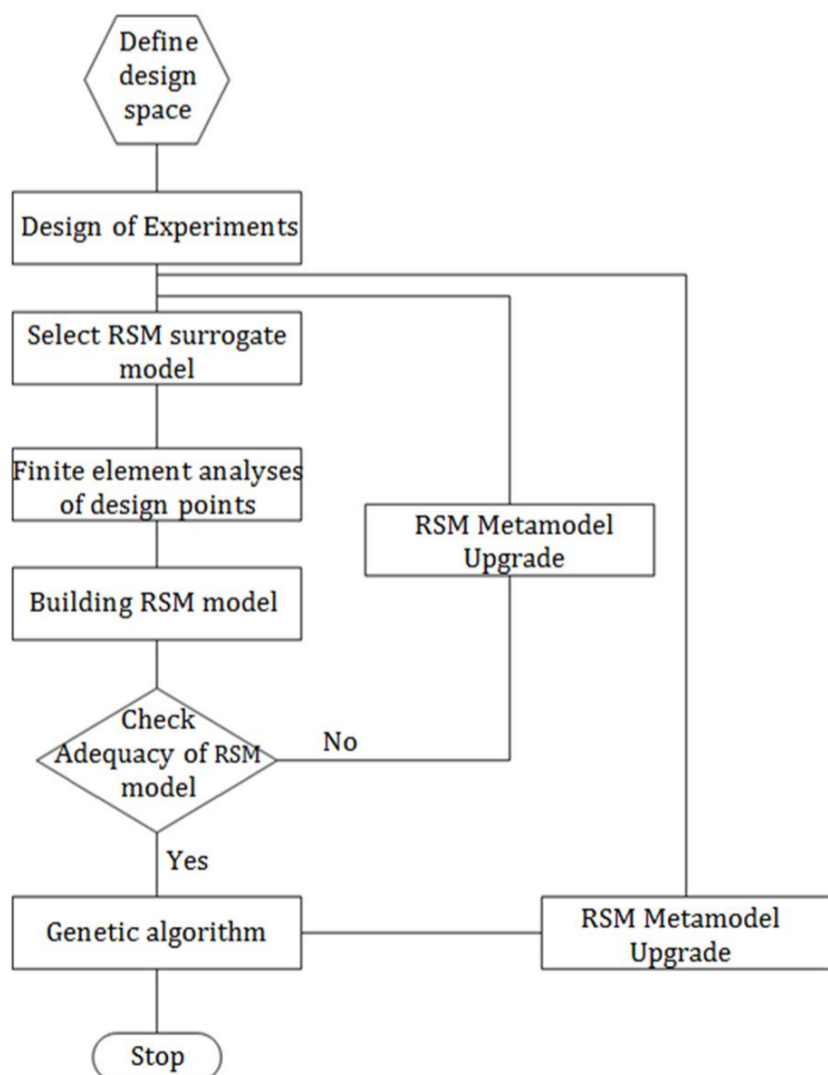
Define design space

Design of Experiments

Select RSM surrogate model

Finite element analyses of design points

RSM Metamodel Upgrade

Building RSM model

Check Adequacy of RSM model

No

Yes

Genetic algorithm

RSM Metamodel Upgrade

Stop